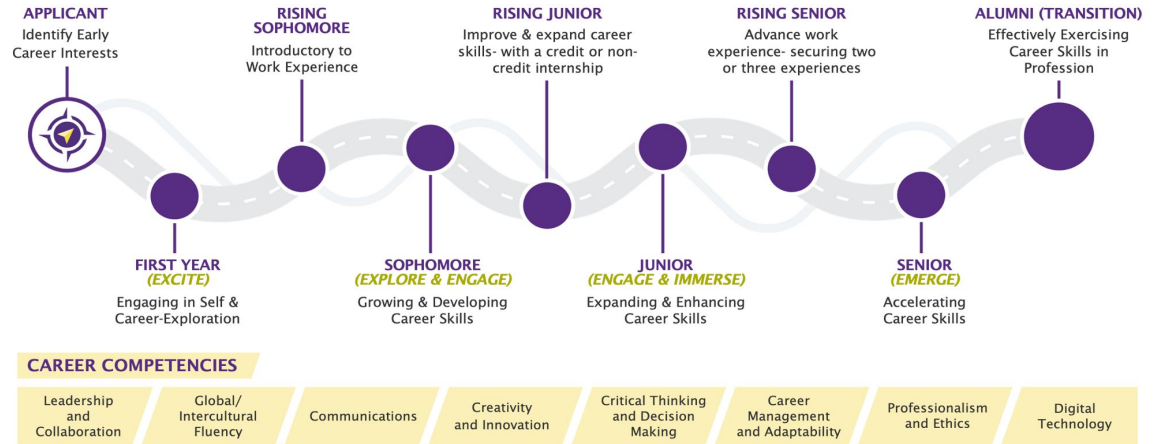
APPLICANT
Identify Early Career Interests

RISING SOPHOMORE
Introductory to Work Experience

RISING JUNIOR
Improve & expand career skills- with a credit or non-credit internship

RISING SENIOR
Advance work experience- securing two or three experiences

ALUMNI (TRANSITION)
Effectively Exercising Career Skills in Profession

FIRST YEAR
(EXCITE)
Engaging in Self & Career-Exploration

SOPHOMORE
(EXPLORE & ENGAGE)
Growing & Developing Career Skills

JUNIOR
(ENGAGE & IMMERSE)
Expanding & Enhancing Career Skills

SENIOR
(EMERGE)
Accelerating Career Skills

CAREER COMPETENCIES

Leadership and Collaboration

Global/ Intercultural Fluency

Communications

Creativity and Innovation

Critical Thinking and Decision Making

Career Management and Adaptability

Professionalism and Ethics

Digital Technology